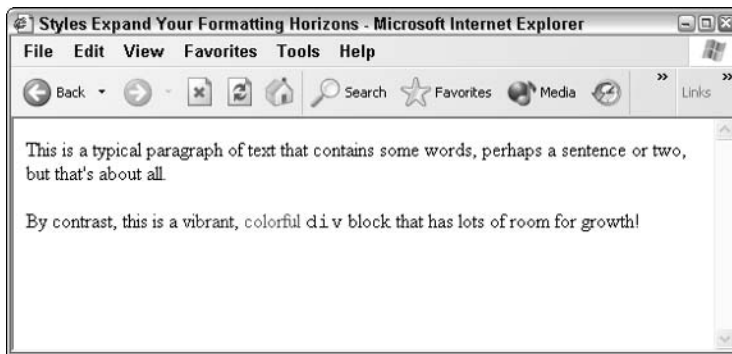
Styles Expand Your Formatting Horizons - Microsoft Internet Explorer

File Edit View Favorites Tools Help

Back Search Favorites Media » Links »

This is a typical paragraph of text that contains some words, perhaps a sentence or two, but that's about all.

By contrast, this is a vibrant, colorful div block that has lots of room for growth!